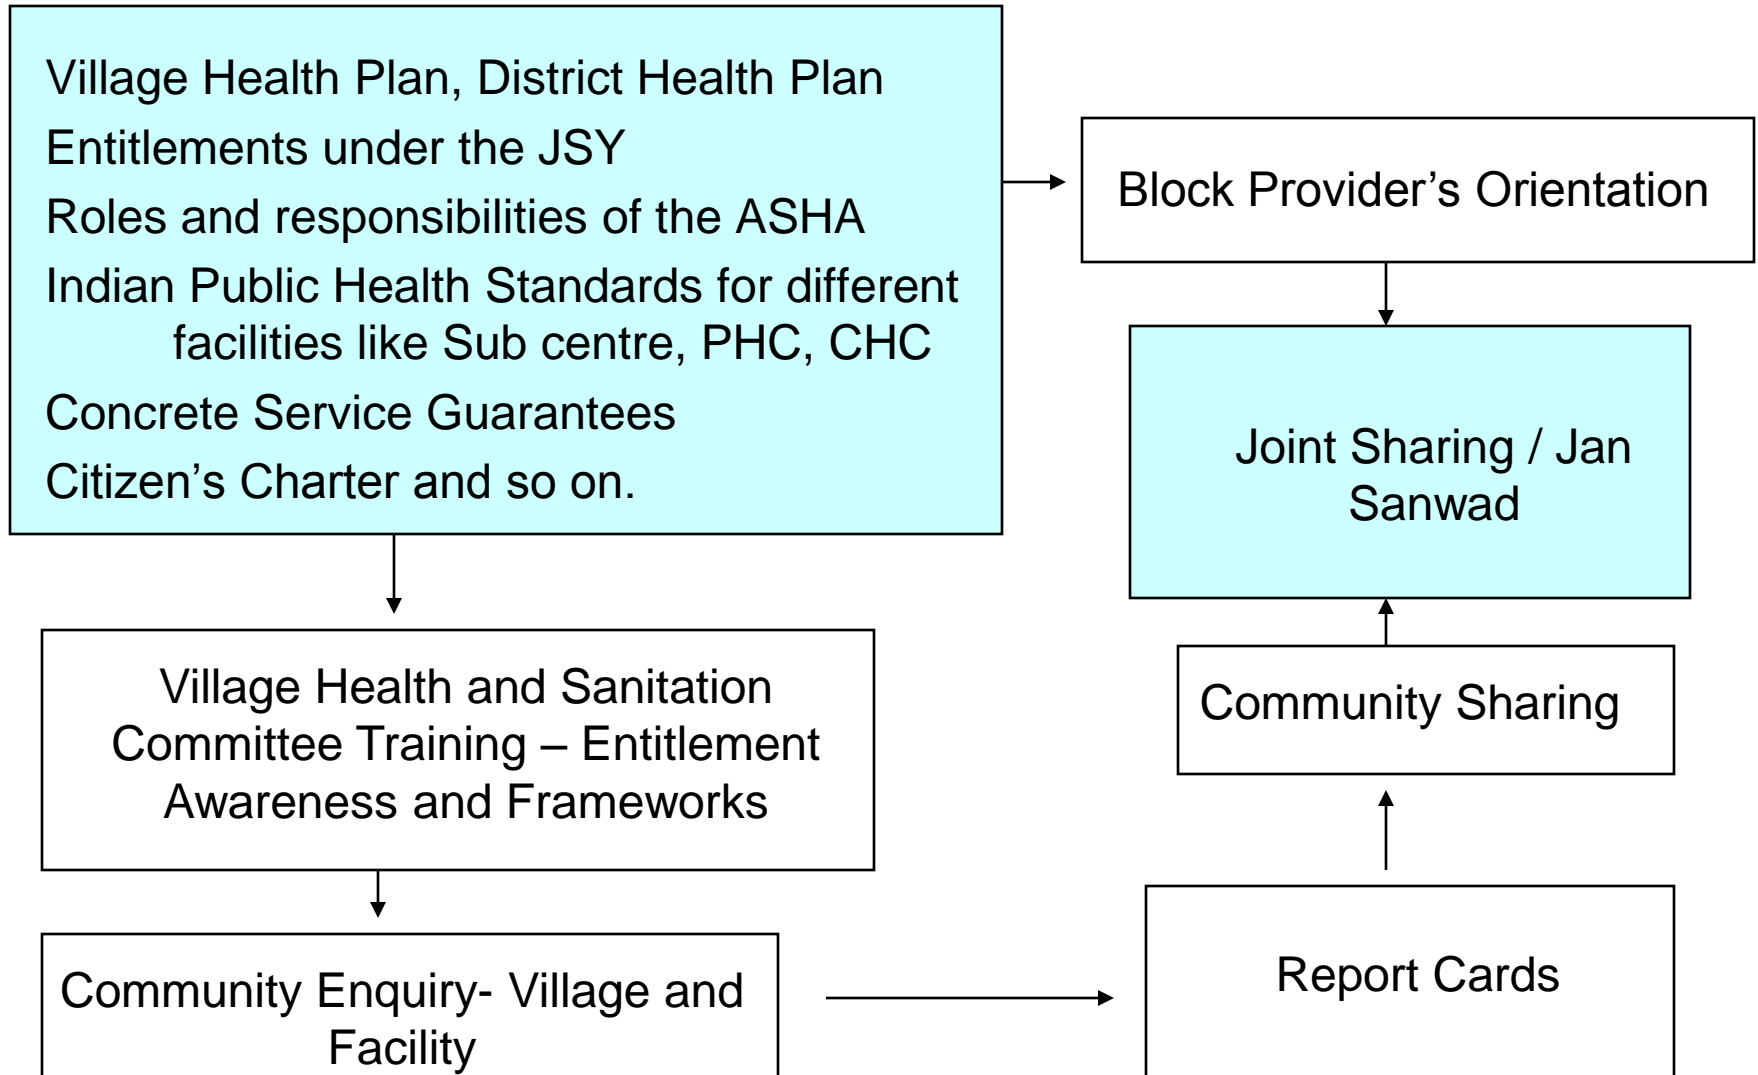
Village Health Plan, District Health Plan
Entitlements under the JSY
Roles and responsibilities of the ASHA
Indian Public Health Standards for different facilities like Sub centre, PHC, CHC
Concrete Service Guarantees
Citizen's Charter and so on.

Block Provider's Orientation

Joint Sharing / Jan Sanwad

Community Sharing

Village Health and Sanitation Committee Training – Entitlement Awareness and Frameworks

Community Enquiry- Village and Facility

Report Cards